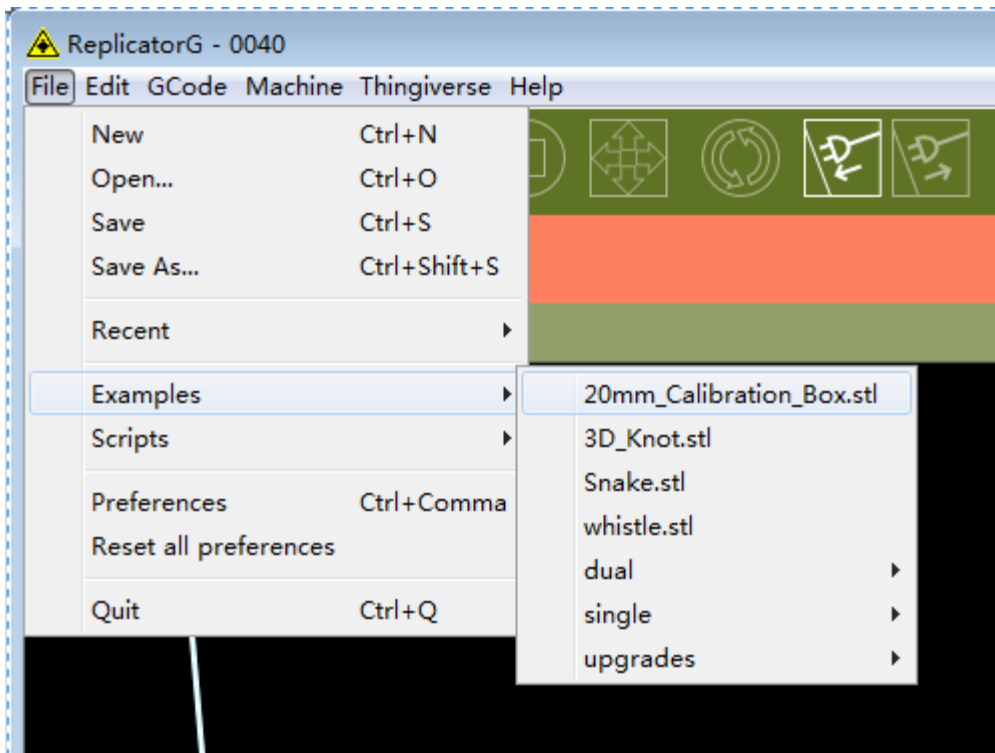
ReplicatorG - 0040

File Edit GCode Machine Thingiverse Help

New Ctrl+N
Open... Ctrl+O
Save Ctrl+S
Save As... Ctrl+Shift+S

Recent

Examples
Scripts

Preferences Ctrl+Comma
Reset all preferences

Quit Ctrl+Q

20mm_Calibration_Box.stl
3D_Knot.stl
Snake.stl
whistle.stl
dual
single
upgrades